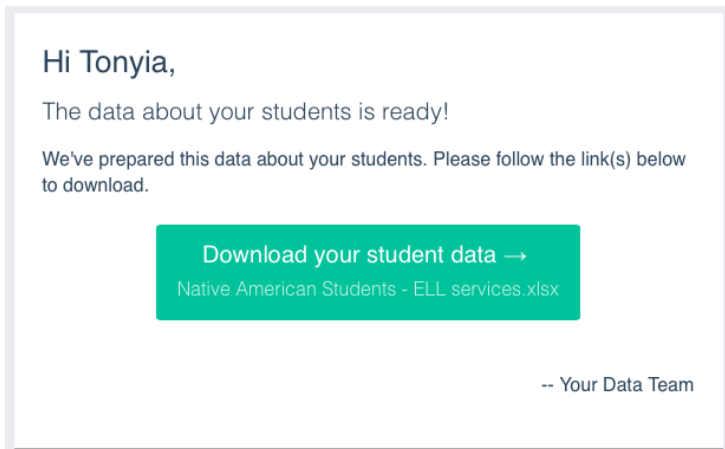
Hi Tonyia,

The data about your students is ready!

We've prepared this data about your students. Please follow the link(s) below to download.

Download your student data →
Native American Students - ELL services.xlsx

-- Your Data Team